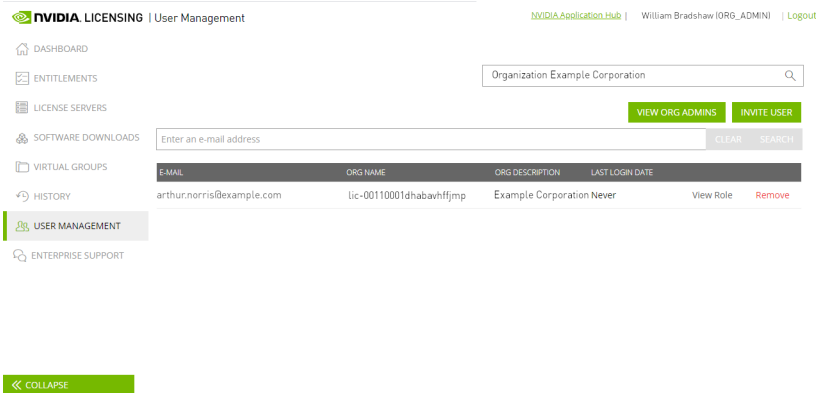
NVIDIA. LICENSING | User Management

NVIDIA Application Hub | William Bradshaw (ORG_ADMIN) | Logout

DASHBOARD
ENTITLEMENTS
LICENSE SERVERS
SOFTWARE DOWNLOADS
VIRTUAL GROUPS
HISTORY
USER MANAGEMENT
ENTERPRISE SUPPORT

Organization Example Corporation

VIEW ORG ADMINS
INVITE USER

Enter an e-mail address
CLEAR
SEARCH

| E-MAIL | ORG NAME | ORG DESCRIPTION | LAST LOGIN DATE | | |
|---|---|---|---|---|---|
| arthur.norris@example.com | lic-00110001dhabavhffjmp | Example Corporation | Never | View Role | Remove |

COLLAPSE